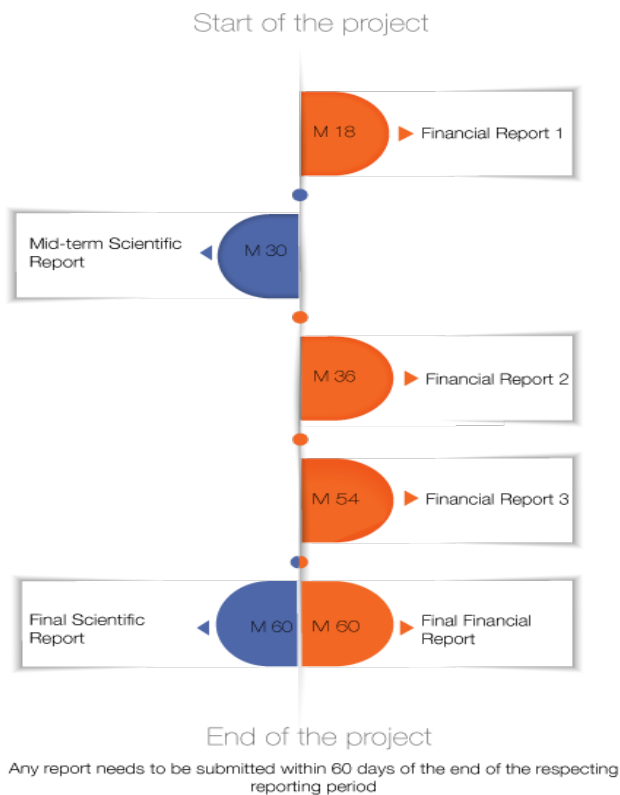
Start of the project

M 18
Financial Report 1

Mid-term Scientific Report
M 30

M 36
Financial Report 2

M 54
Financial Report 3

Final Scientific Report
M 60
M 60
Final Financial Report

End of the project

Any report needs to be submitted within 60 days of the end of the respecting reporting period